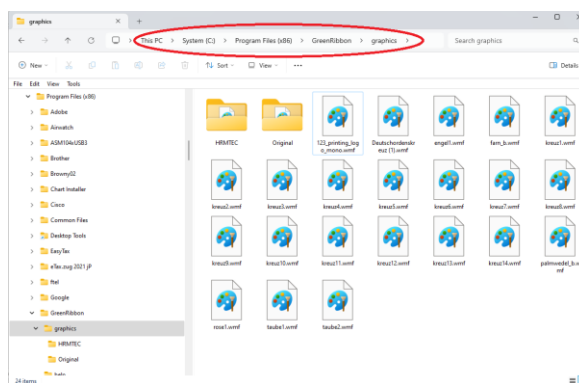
graphics ×  +

This PC > System (C:) > Program Files (x86) > GreenRibbon > graphics >

Search graphics

New  Sort  View  ···  Details

File  Edit  View  Tools

Program Files (x86)
Adobe
Airwatch
ASM104xUSB3
Brother
Browny02
Chart Installer
Cisco
Common Files
Desktop Tools
EasyTax
eTax.zug 2021 JP
ffel
Google
GreenRibbon
graphics
HRMTEC
Original
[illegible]

HRMTEC
Original
123_printing_logo_mono.wmf
Deutschordenskreuz (1).wmf
engel1.wmf
fam_b.wmf
kreuz1.wmf
kreuz2.wmf
kreuz3.wmf
kreuz4.wmf
kreuz5.wmf
kreuz6.wmf
kreuz7.wmf
kreuz8.wmf
kreuz9.wmf
kreuz10.wmf
kreuz11.wmf
kreuz12.wmf
kreuz13.wmf
kreuz14.wmf
palmwedel_bunt.wmf
rose1.wmf
taube1.wmf
taube2.wmf

24 items